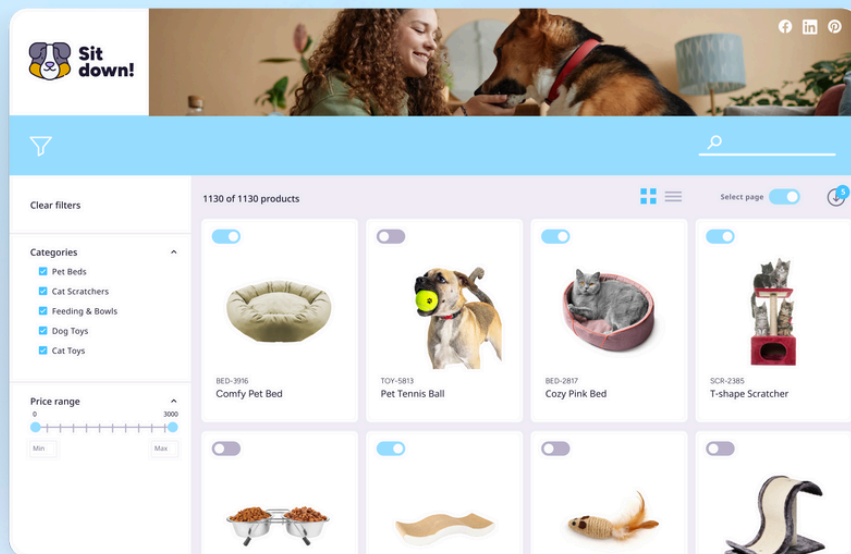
Sit down!

Clear filters

Categories
Pet Beds
Cat Scratchers
Feeding & Bowls
Dog Toys
Cat Toys

Price range
0
3000
Min
Max

1130 of 1130 products

Select page

5

BED-3916
Comfy Pet Bed

TOY-5813
Pet Tennis Ball

BED-2817
Cozy Pink Bed

SCR-2385
T-shape Scratcher